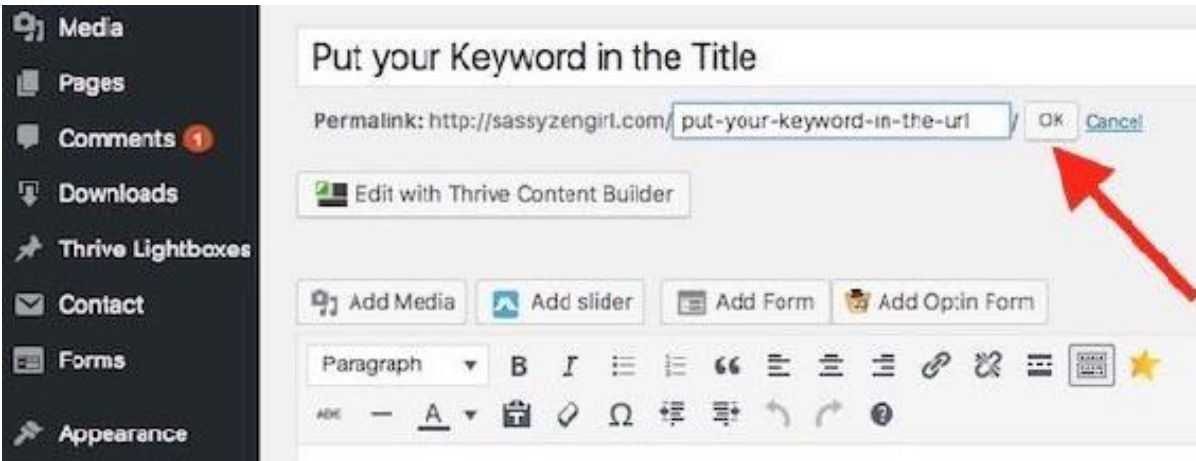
Media
Pages
Comments 1
Downloads
Thrive Lightboxes
Contact
Forms
Appearance

Put your Keyword in the Title

Permalink: http://sassyzengirl.com/ put-your-keyword-in-the-url / OK Cancel

Edit with Thrive Content Builder

Add Media Add slider Add Form Add Opt-in Form

Paragraph B I A Ω